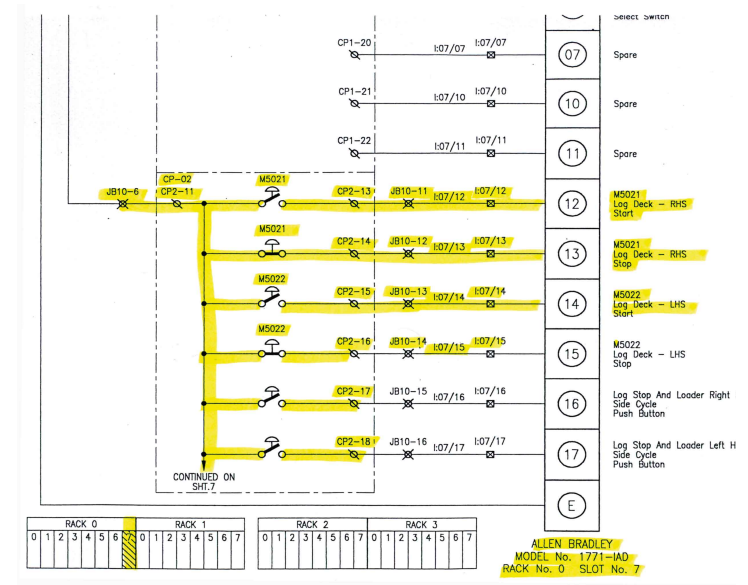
Select Switch

CP1-20 I:07/07 I:07/07 07 Spare

CP1-21 I:07/10 I:07/10 10 Spare

CP1-22 I:07/11 I:07/11 11 Spare

JB10-6 CP-02 CP2-11 M5021 CP2-13 JB10-11 I:07/12 I:07/12 12 M5021 Log Deck - RHS Start

M5021 CP2-14 JB10-12 I:07/13 I:07/13 13 M5021 Log Deck - RHS Stop

M5022 CP2-15 JB10-13 I:07/14 I:07/14 14 M5022 Log Deck - LHS Start

M5022 CP2-16 JB10-14 I:07/15 I:07/15 15 M5022 Log Deck - LHS Stop

CP2-17 JB10-15 I:07/16 I:07/16 16 Log Stop And Loader Right Side Cycle Push Button

CP2-18 JB10-16 I:07/17 I:07/17 17 Log Stop And Loader Left H Side Cycle Push Button

CONTINUED ON SHT.7

E

| RACK 0 | | | | | | | | RACK 1 | | | | | | | |
|---|---|---|---|---|---|---|---|---|---|---|---|---|---|---|---|
| 0 | 1 | 2 | 3 | 4 | 5 | 6 | 7 | 0 | 1 | 2 | 3 | 4 | 5 | 6 | 7 |

| RACK 2 | | | | | | | | RACK 3 | | | | | | | |
|---|---|---|---|---|---|---|---|---|---|---|---|---|---|---|---|
| 0 | 1 | 2 | 3 | 4 | 5 | 6 | 7 | 0 | 1 | 2 | 3 | 4 | 5 | 6 | 7 |

ALLEN BRADLEY
MODEL No. 1771-IAD
RACK No. 0 SLOT No. 7